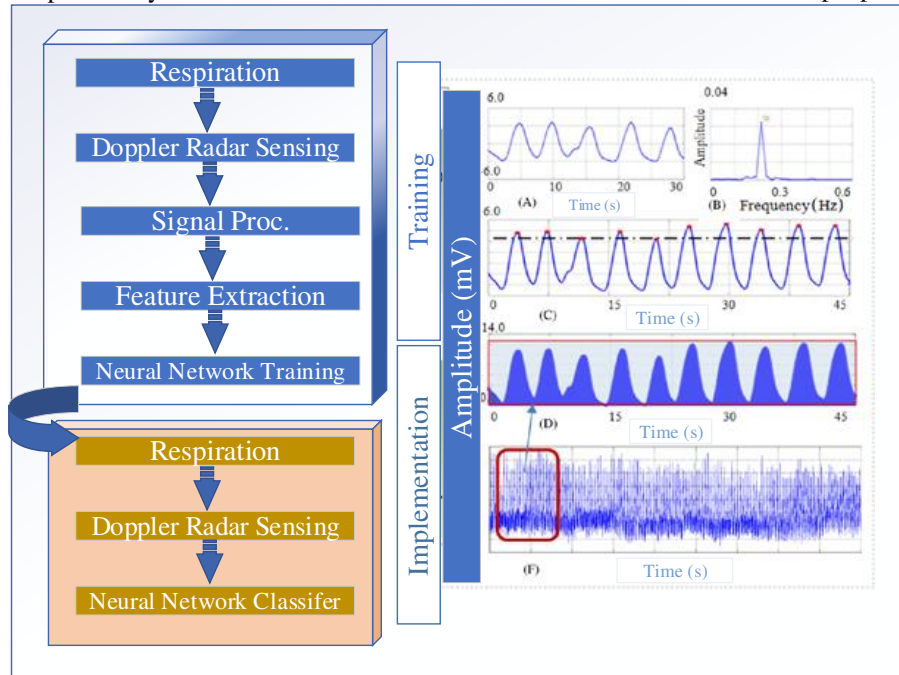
Respiration

Doppler Radar Sensing

Signal Proc.

Feature Extraction

Neural Network Training

Respiration

Doppler Radar Sensing

Neural Network Classifer

Training

Implementation

Amplitude (mV)

6.0
6.0
0 10 20 30
(A) Time (s)

0.04
Amplitude
0 0.3 0.6
(B) Frequency (Hz)

6.0
0 15 30 45
(C) Time (s)

14.0
0
0 15 30 45
(D) Time (s)

(F) Time (s)